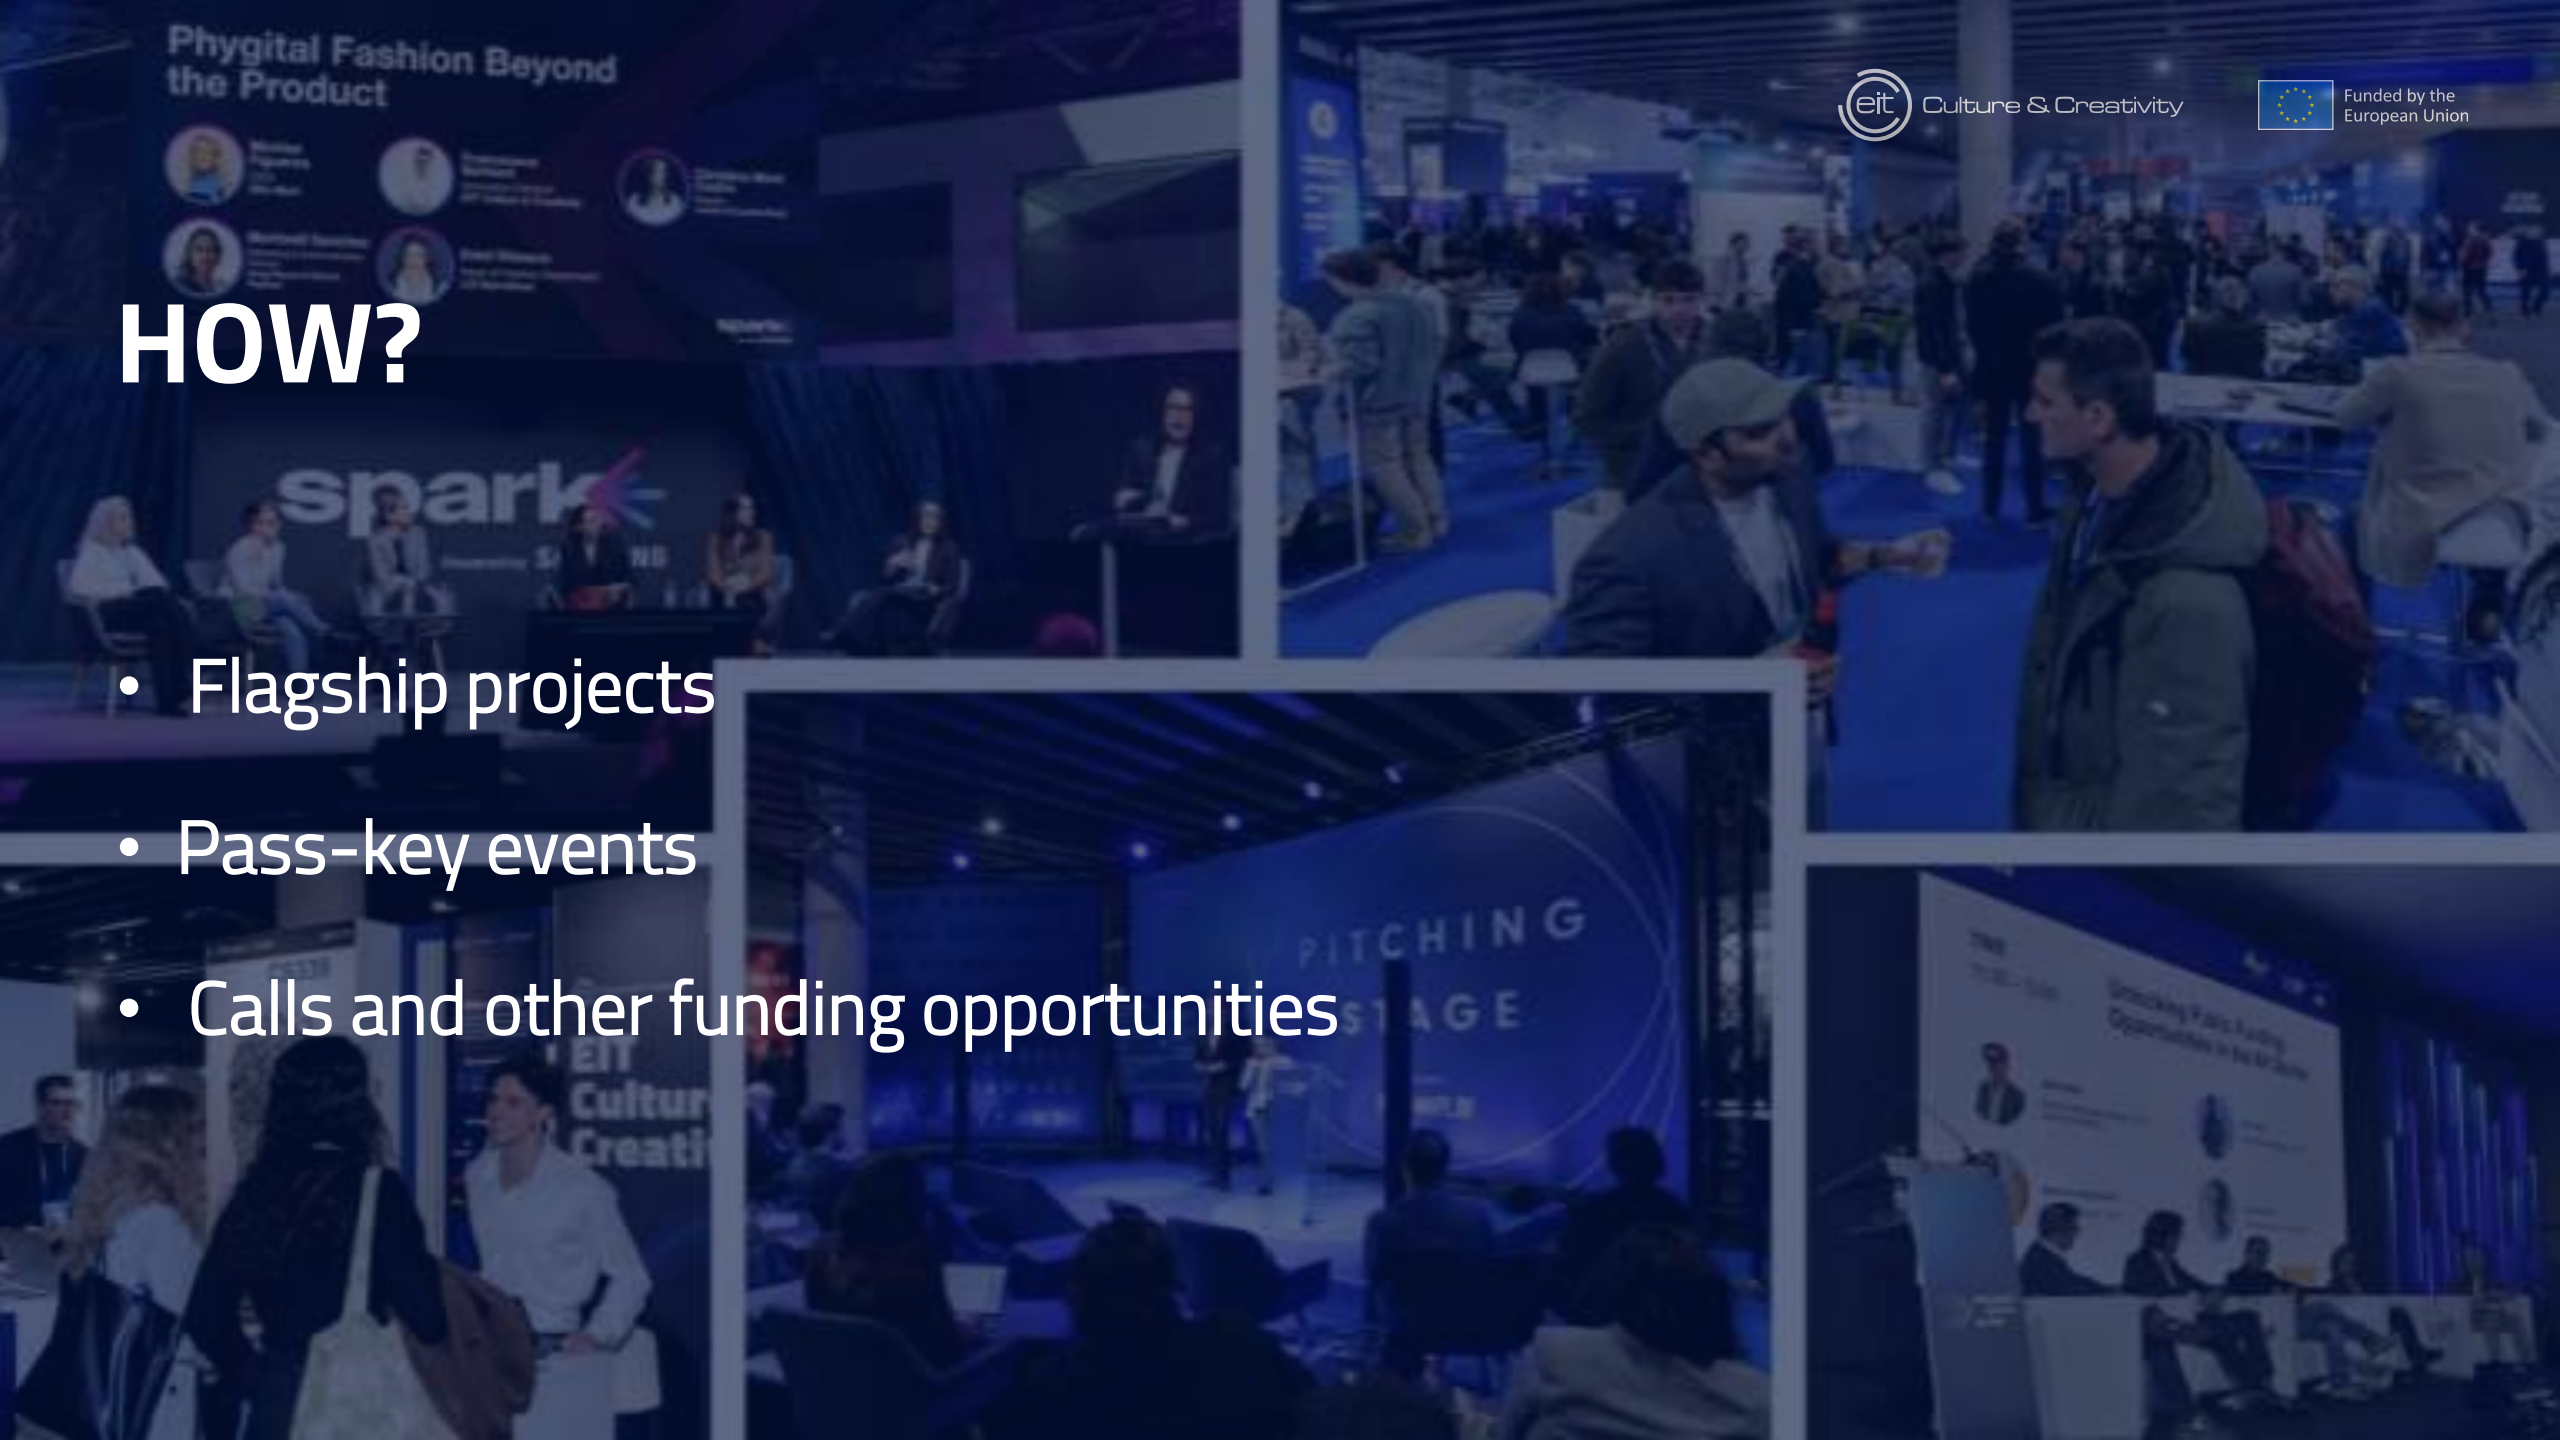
Phygital Fashion Beyond the Product

eit Culture & Creativity

Funded by the European Union

HOW?

spark

• Flagship projects

• Pass-key events

• Calls and other funding opportunities

PITCHING STAGE

EIT Cultur Creati